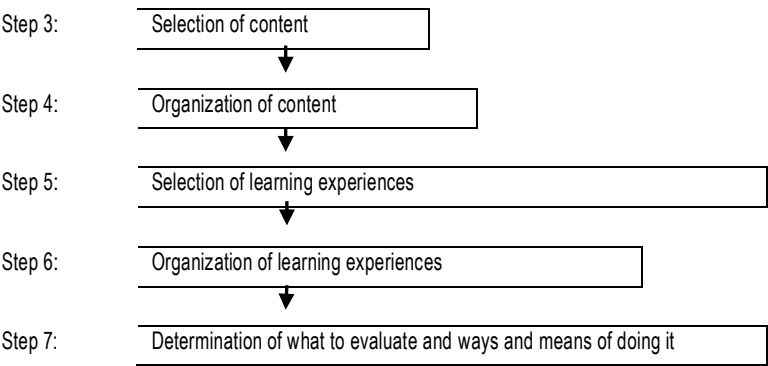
Step 3: Selection of content

Step 4: Organization of content

Step 5: Selection of learning experiences

Step 6: Organization of learning experiences

Step 7: Determination of what to evaluate and ways and means of doing it